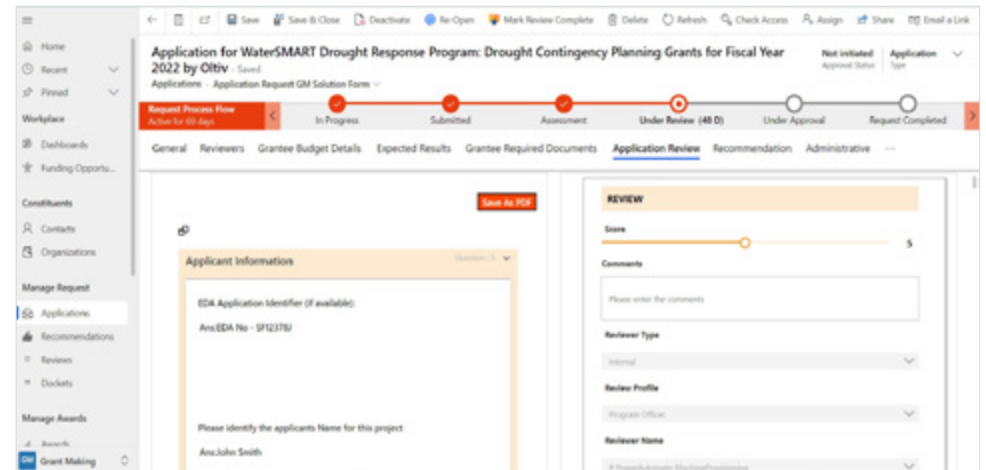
Save | Save & Close | Deactivate | Re-Open | Mark Review Complete | Delete | Refresh | Check Access | Assign | Share | Email a Link

Home
Recent
Pinned
Workplace
Dashboards
Funding Opportu...
Constituents
Contacts
Organizations
Manage Request
Applications
Recommendations
Reviews
Dockets
Manage Awards
Awards
GM Grant Making

Application for WaterSMART Drought Response Program: Drought Contingency Planning Grants for Fiscal Year 2022 by Oltiv - Saved
Applications · Application Request GM Solution Form

Not initiated
Approval Status

Application
Type

Request Process Flow
Active for 69 days

In Progress | Submitted | Assessment | Under Review (48 D) | Under Approval | Request Completed

General | Reviewers | Grantee Budget Details | Expected Results | Grantee Required Documents | Application Review | Recommendation | Administrative | ···

Save As PDF

Applicant Information
Question: 5

EDA Application Identifier (if available):

Ans:EDA No - SF12378J

Please identify the applicants Name for this project

Ans:John Smith

REVIEW

Score
5

Comments

Please enter the comments

Reviewer Type

Internal

Review Profile

Program Officer

Reviewer Name

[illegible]